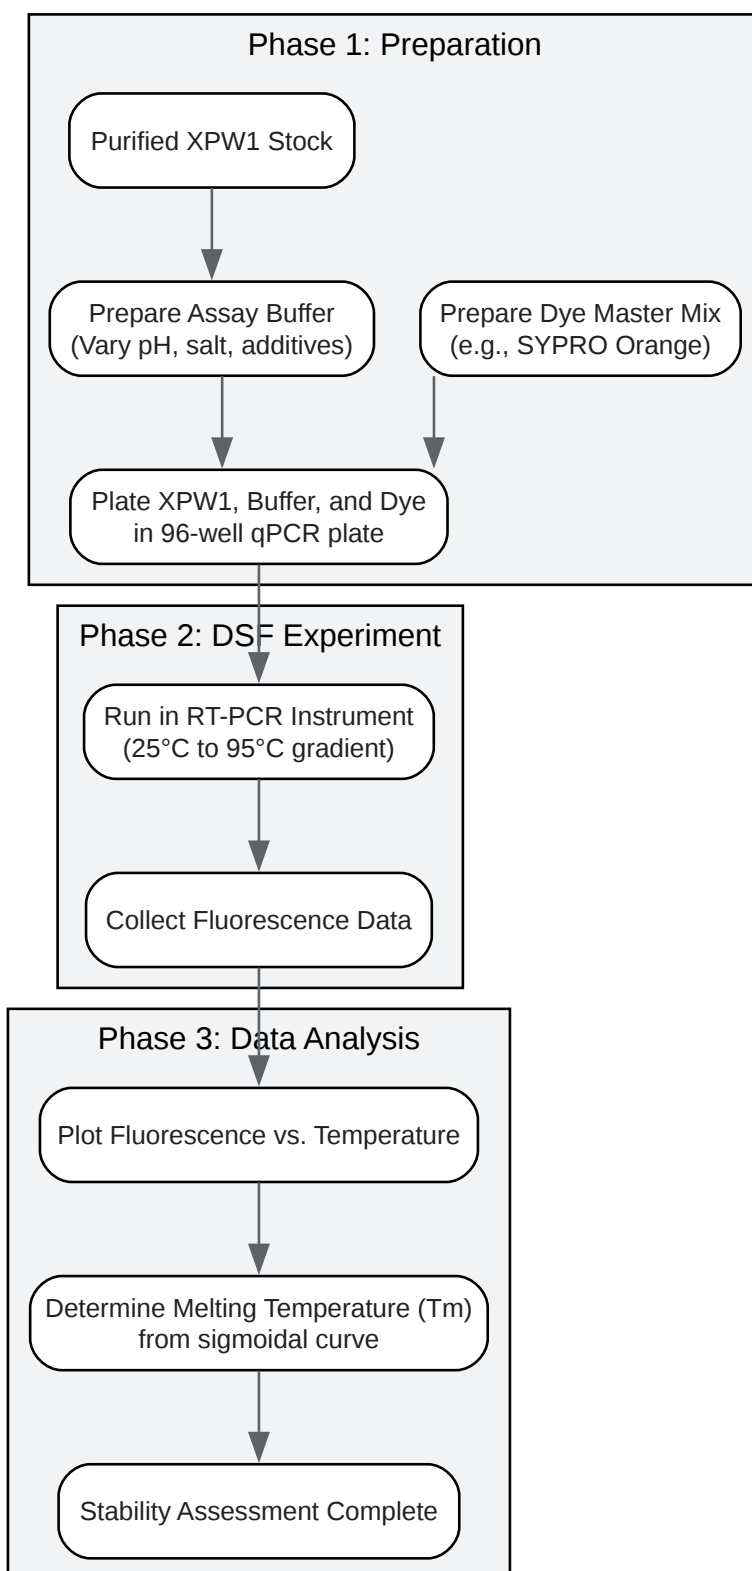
Phase 1: Preparation

Purified XPW1 Stock

Prepare Assay Buffer
(Vary pH, salt, additives)

Prepare Dye Master Mix
(e.g., SYPRO Orange)

Plate XPW1, Buffer, and Dye
in 96-well qPCR plate

Phase 2: DSF Experiment

Run in RT-PCR Instrument
(25°C to 95°C gradient)

Collect Fluorescence Data

Phase 3: Data Analysis

Plot Fluorescence vs. Temperature

Determine Melting Temperature (Tm)
from sigmoidal curve

Stability Assessment Complete